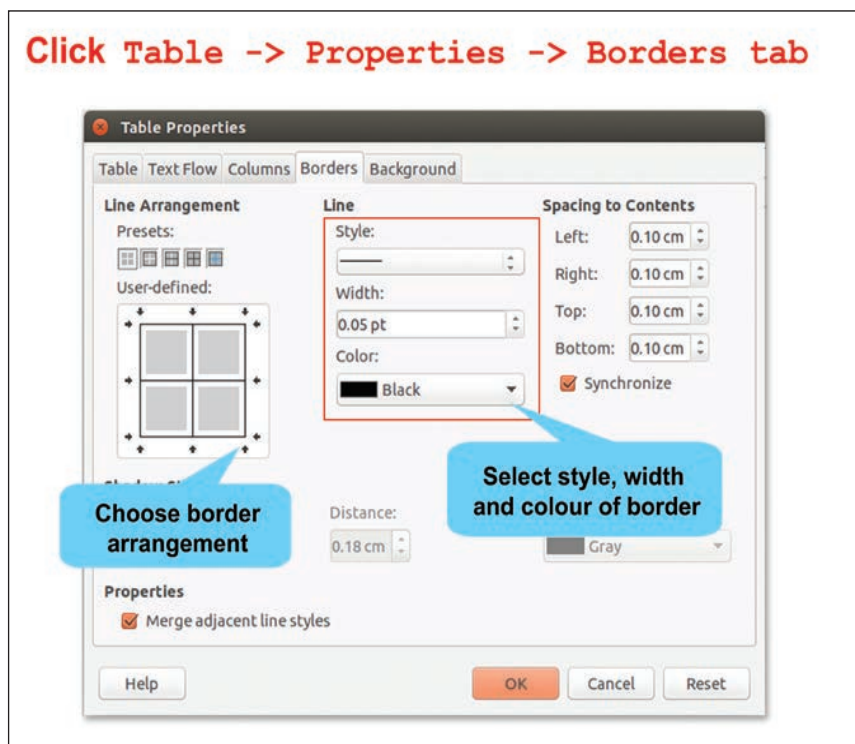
Click Table -> Properties -> Borders tab

Table Properties

Table | Text Flow | Columns | Borders | Background

Line Arrangement

Presets:

User-defined:

Line

Style:

Width:

0.05 pt

Color:

Black

Spacing to Contents

Left: 0.10 cm

Right: 0.10 cm

Top: 0.10 cm

Bottom: 0.10 cm

Synchronize

Select style, width and colour of border

Choose border arrangement

Distance:

0.18 cm

Gray

Properties

Merge adjacent line styles

Help

OK

Cancel

Reset